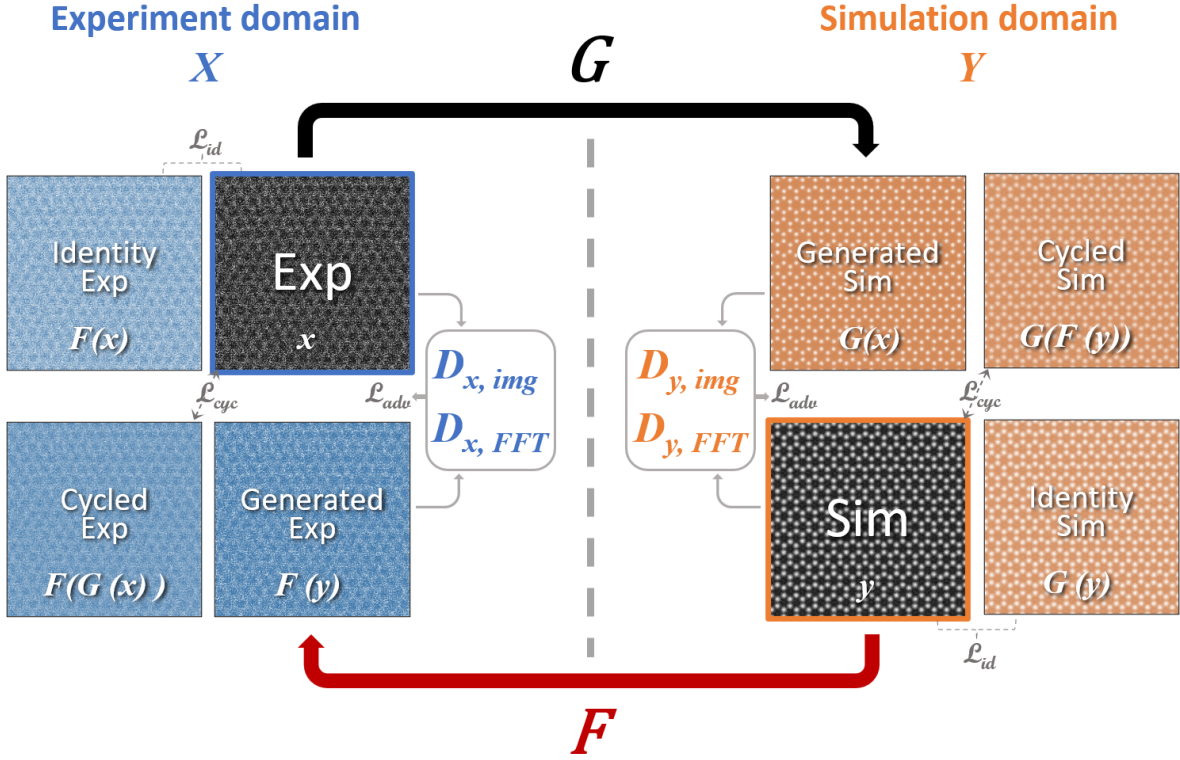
Experiment domain

$X$

$G$

Simulation domain

$Y$

$\mathcal{L}_{id}$

Identity Exp

$F(x)$

Exp

$x$

$\mathcal{L}_{cyc}$

$\mathcal{L}_{adv}$

$D_{x,\ img}$

$D_{x,\ FFT}$

Cycled Exp

$F(G\ (x)\ )$

Generated Exp

$F\ (y)$

$D_{y,\ img}$

$D_{y,\ FFT}$

$\mathcal{L}_{adv}$

Generated Sim

$G(x)$

Cycled Sim

$G(F\ (y))$

$\mathcal{L}_{cyc}$

Sim

$y$

Identity Sim

$G\ (y)$

$\mathcal{L}_{id}$

$F$